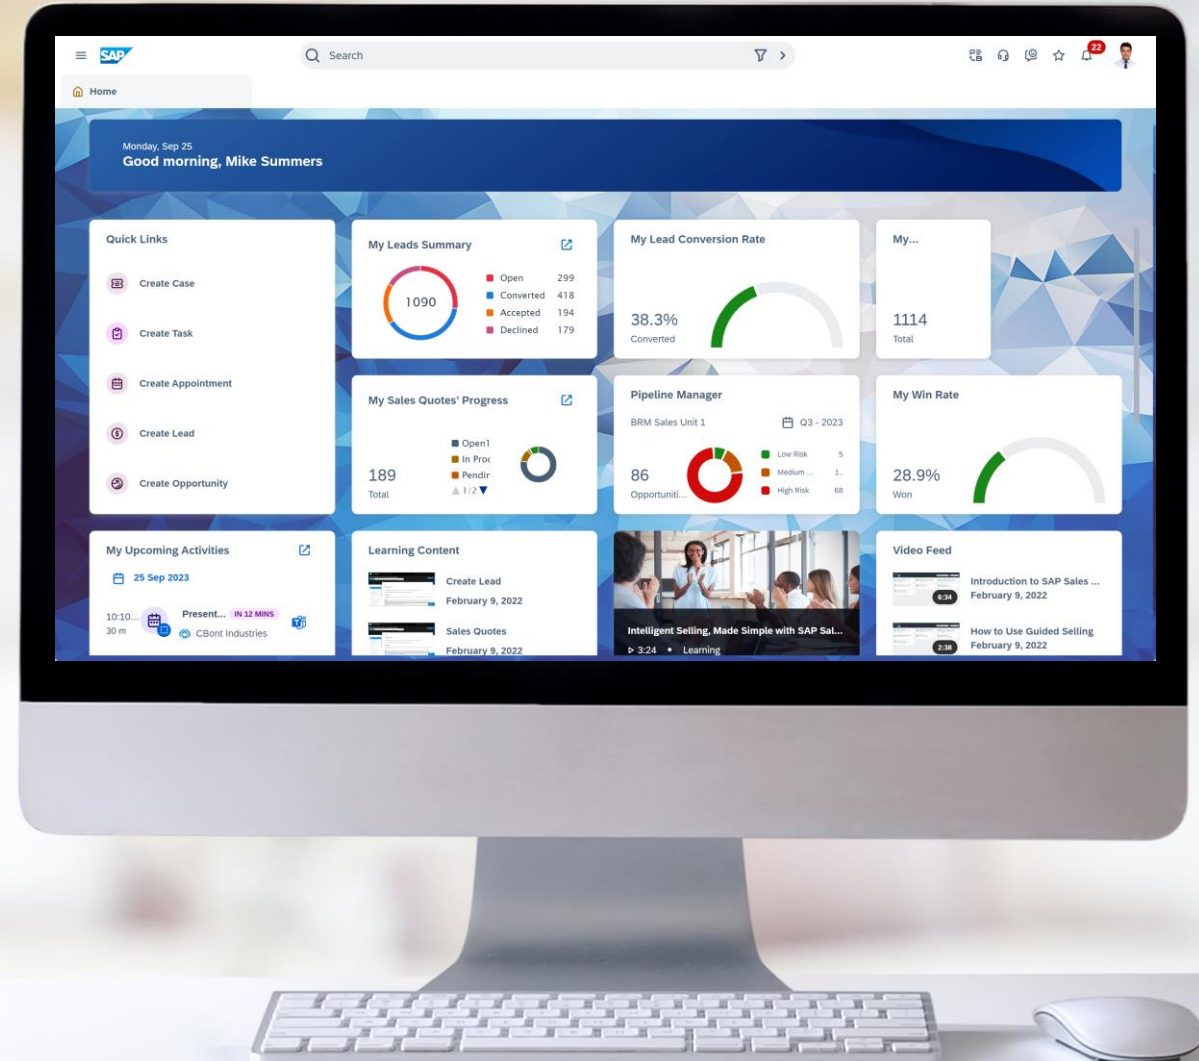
SAP

Search

22

Home

Monday, Sep 25
Good morning, Mike Summers

Quick Links

Create Case

Create Task

Create Appointment

Create Lead

Create Opportunity

My Leads Summary

1090

Open 299
Converted 418
Accepted 194
Declined 179

My Lead Conversion Rate

38.3%
Converted

My...

1114
Total

My Sales Quotes' Progress

189
Total

Open1
In Proc
Pendir
1/2

Pipeline Manager

BRM Sales Unit 1

Q3 - 2023

86
Opportuniti...

Low Risk 5
Medium ... 1..
High Risk 68

My Win Rate

28.9%
Won

My Upcoming Activities

25 Sep 2023

10:10...
30 m

Present... IN 12 MINS
CBont Industries

Learning Content

Create Lead
February 9, 2022

Sales Quotes
February 9, 2022

Intelligent Selling, Made Simple with SAP Sal...
3:24 • Learning

Video Feed

6:34
Introduction to SAP Sales ...
February 9, 2022

2:38
How to Use Guided Selling
February 9, 2022